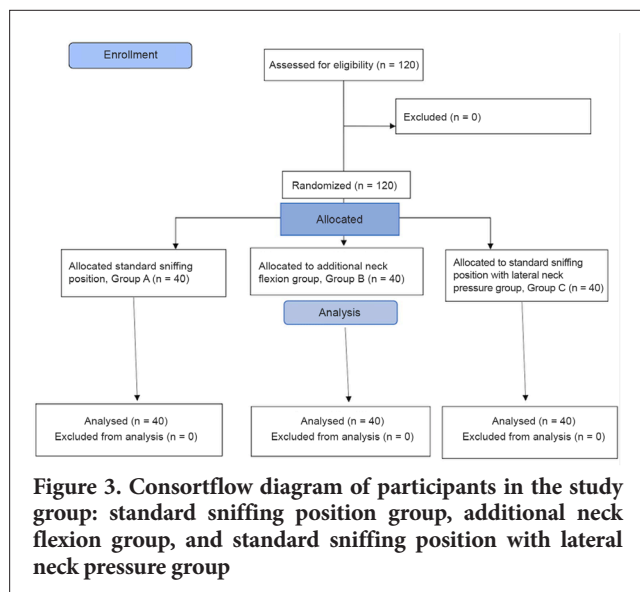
Enrollment

Assessed for eligibility (n = 120)

Excluded (n = 0)

Randomized (n = 120)

Allocated

Allocated standard sniffing position, Group A (n = 40)

Allocated to additional neck flexion group, Group B (n = 40)

Allocated to standard sniffing position with lateral neck pressure group, Group C (n = 40)

Analysis

Analysed (n = 40)
Excluded from analysis (n = 0)

Analysed (n = 40)
Excluded from analysis (n = 0)

Analysed (n = 40)
Excluded from analysis (n = 0)

Figure 3. Consortflow diagram of participants in the study group: standard sniffing position group, additional neck flexion group, and standard sniffing position with lateral neck pressure group